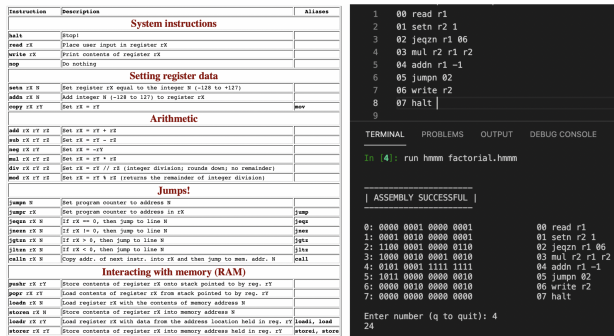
| Instruction | Description | Aliases |
|---|---|---|
| **System instructions** | | |
| halt | Stop! | |
| read rX | Place user input in register rX | |
| write rX | Print contents of register rX | |
| nop | Do nothing | |
| **Setting register data** | | |
| setn rX N | Set register rX equal to the integer N (-128 to +127) | |
| addn rX N | Add integer N (-128 to 127) to register rX | |
| copy rX rY | Set rX = rY | mov |
| **Arithmetic** | | |
| add rX rY rZ | Set rX = rY + rZ | |
| sub rX rY rZ | Set rX = rY - rZ | |
| neg rX rY | Set rX = -rY | |
| mul rX rY rZ | Set rX = rY * rZ | |
| div rX rY rZ | Set rX = rY // rZ (integer division; rounds down; no remainder) | |
| mod rX rY rZ | Set rX = rY % rZ (returns the remainder of integer division) | |
| **Jumps!** | | |
| jumpn N | Set program counter to address N | |
| jumpr rX | Set program counter to address in rX | jump |
| jeqzn rX N | If rX == 0, then jump to line N | jeqz |
| jnezn rX N | If rX != 0, then jump to line N | jnez |
| jgtzn rX N | If rX > 0, then jump to line N | jgtz |
| jltzn rX N | If rX < 0, then jump to line N | jltz |
| calln rX N | Copy addr. of next instr. into rX and then jump to mem. addr. N | call |
| **Interacting with memory (RAM)** | | |
| pushr rX rY | Store contents of register rX onto stack pointed to by reg. rY | |
| popr rX rY | Load contents of register rX from stack pointed to by reg. rY | |
| loadn rX N | Load register rX with the contents of memory address N | |
| storen rX N | Store contents of register rX into memory address N | |
| loadr rX rY | Load register rX with data from the address location held in reg. rY | loadi, load |
| storer rX rY | Store contents of register rX into memory address held in reg. rY | storei, store |

1 00 read r1
2 01 setn r2 1
3 02 jeqzn r1 06
4 03 mul r2 r1 r2
5 04 addn r1 -1
6 05 jumpn 02
7 06 write r2
8 07 halt

TERMINAL PROBLEMS OUTPUT DEBUG CONSOLE

In [4]: run hmmm factorial.hmmm

| ASSEMBLY SUCCESSFUL |

0: 0000 0001 0000 0001 00 read r1
1: 0001 0010 0000 0001 01 setn r2 1
2: 1100 0001 0000 0110 02 jeqzn r1 06
3: 1000 0010 0001 0010 03 mul r2 r1 r2
4: 0101 0001 1111 1111 04 addn r1 -1
5: 1011 0000 0000 0010 05 jumpn 02
6: 0000 0010 0000 0010 06 write r2
7: 0000 0000 0000 0000 07 halt

Enter number (q to quit): 4
24